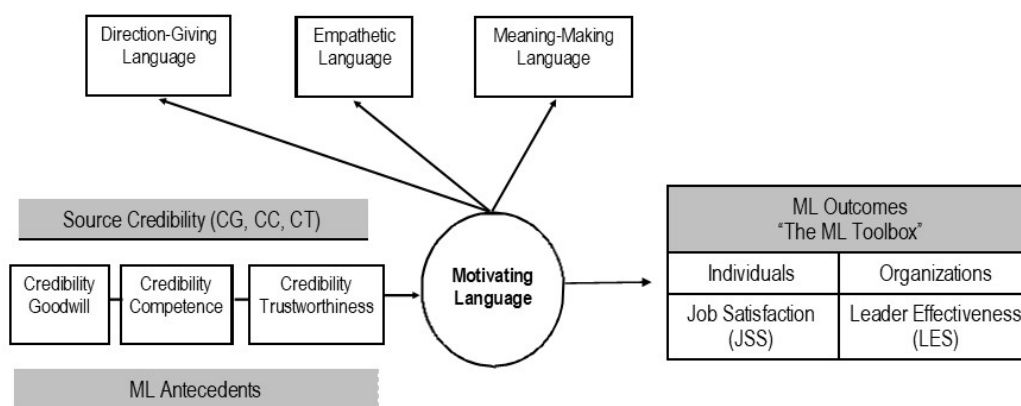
Direction-Giving Language

Empathetic Language

Meaning-Making Language

Source Credibility (CG, CC, CT)

Credibility Goodwill

Credibility Competence

Credibility Trustworthiness

Motivating Language

ML Antecedents

| ML Outcomes "The ML Toolbox" | |
|---|---|
| Individuals | Organizations |
| Job Satisfaction (JSS) | Leader Effectiveness (LES) |